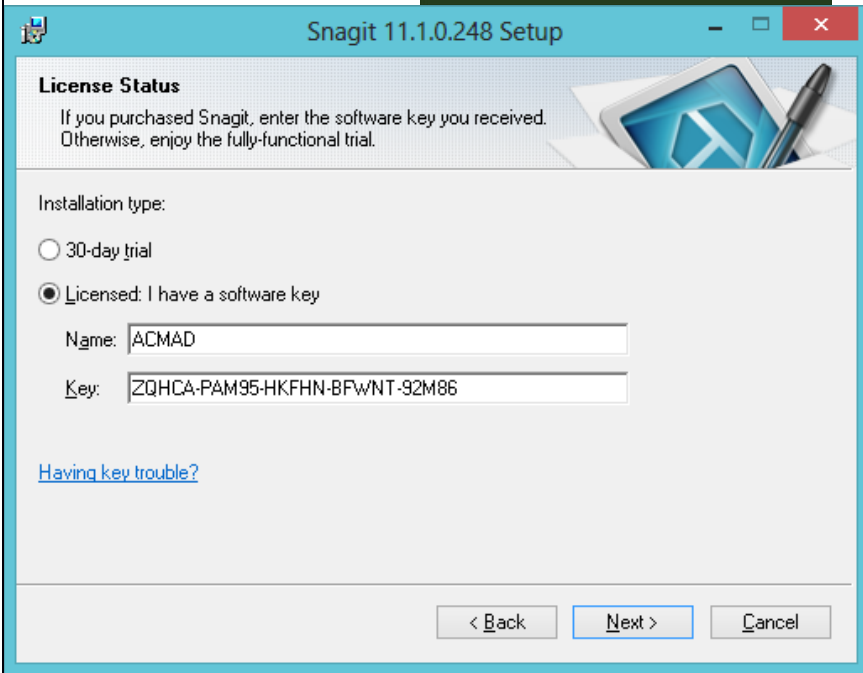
Snagit 11.1.0.248 Setup

License Status
If you purchased Snagit, enter the software key you received. Otherwise, enjoy the fully-functional trial.

Installation type:

30-day trial

Licensed: I have a software key

Name: ACMAD

Key: ZQHCA-PAM95-HKFHN-BFWNT-92M86

Having key trouble?

< Back
Next >
Cancel